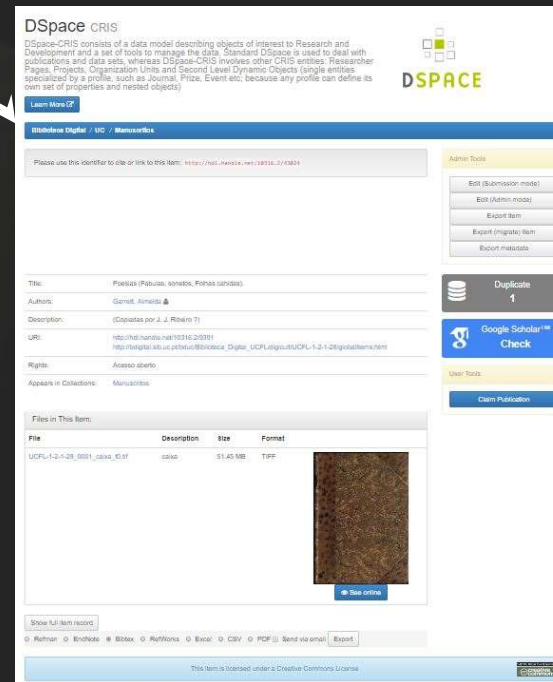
DSpace CRIS

DSpace-CRIS consists of a data model describing objects of interest to Research and Development and a set of tools to manage the data. Standard DSpace is used to deal with publications and data sets, whereas DSpace-CRIS involves other CRIS entities: Researcher Pages, Projects, Organization Units and Second Level Dynamic Objects (single entities specialized by a profile, such as Journal, Prize, Event etc; because any profile can define its own set of properties and nested objects)

Learn More

DSPACE

Biblioteca Digital / UC / Manuscritos

Please use this identifier to cite or link to this item: http://hdl.handle.net/10316.2/43824

Admin Tools

Edit (Submission mode)

Edit (Admin mode)

Export item

Export (migrate) item

Export metadata

| | |
|---|---|
| Title: | Poesias (Fabulas, sonetos, Folhas caídas) |
| Authors: | Garrett, Almeida |
| Description: | (Copiadas por J. J. Ribeiro ?) |
| URI: | http://hdl.handle.net/10316.2/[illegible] http://bdigital.sib.uc.pt/bduc/Biblioteca_Digital_UCFL/digicult/UCFL-1-2-1-28/globalitems.html |
| Rights: | Acesso aberto |
| Appears in Collections: | Manuscritos |

Duplicate 1

Google Scholar™ Check

User Tools

Claim Publication

Files in This Item:

| File | Description | Size | Format |
|---|---|---|---|
| UCFL-1-2-1-28_0001_caixa_t0.tif | caixa | 51.45 MB | TIFF |

See online

Show full item record

Refman EndNote Bibtex RefWorks Excel CSV PDF Send via email Export

This item is licensed under a Creative Commons License